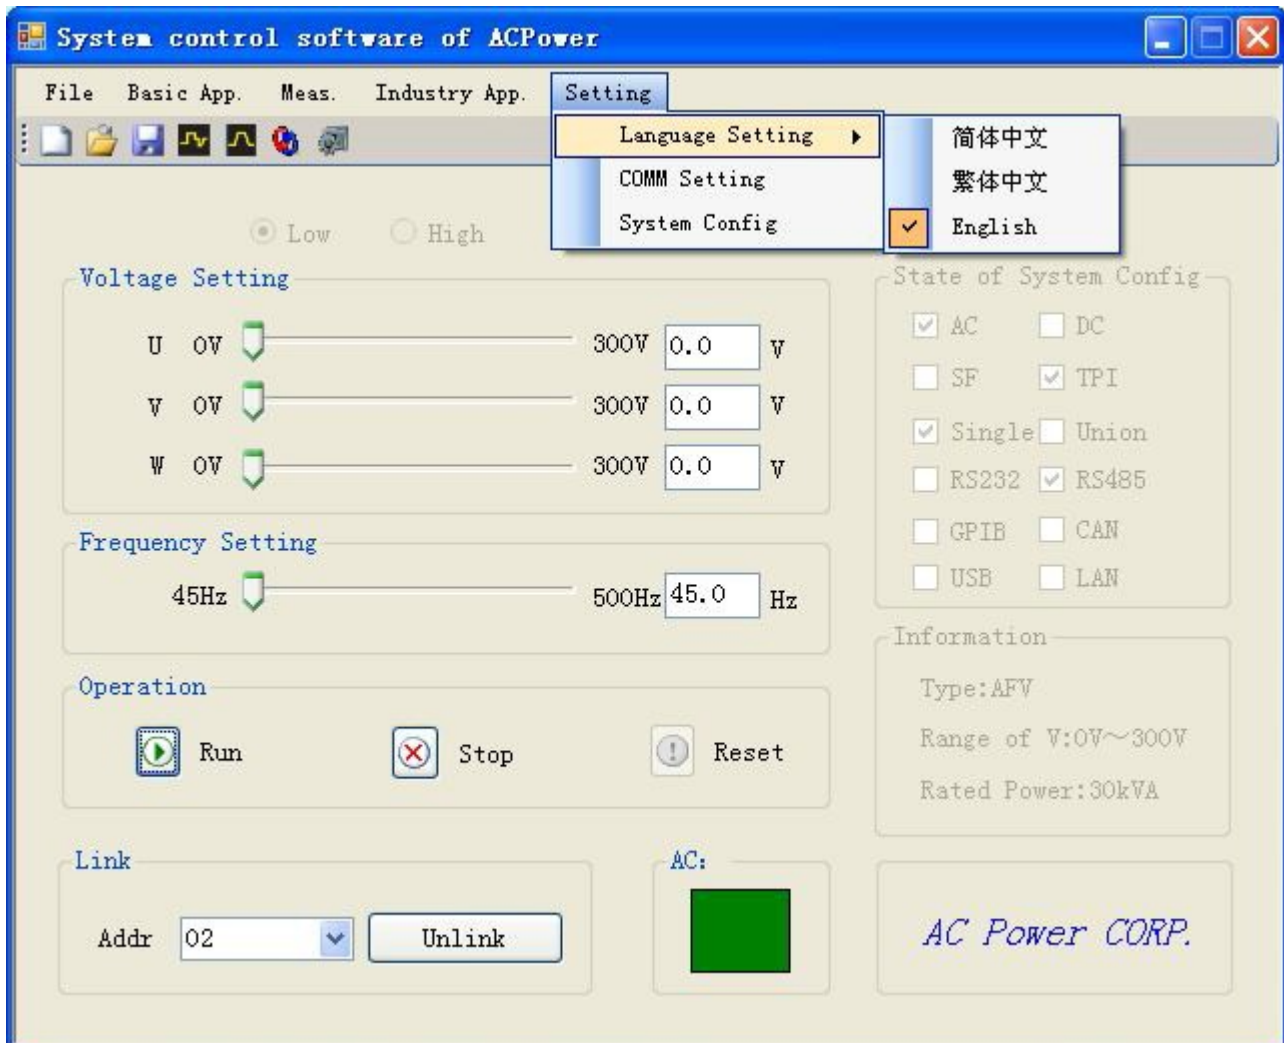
System control software of ACPower

File Basic App. Meas. Industry App. Setting

Language Setting
COMM Setting
System Config

简体中文
繁体中文
English

Low High

Voltage Setting

U 0V 300V 0.0 V
V 0V 300V 0.0 V
W 0V 300V 0.0 V

Frequency Setting

45Hz 500Hz 45.0 Hz

Operation

Run Stop Reset

State of System Config

AC DC
SF TPI
Single Union
RS232 RS485
GPIB CAN
USB LAN

Information

Type:AFV
Range of V:0V～300V
Rated Power:30kVA

Link

Addr 02 Unlink

AC:

AC Power CORP.